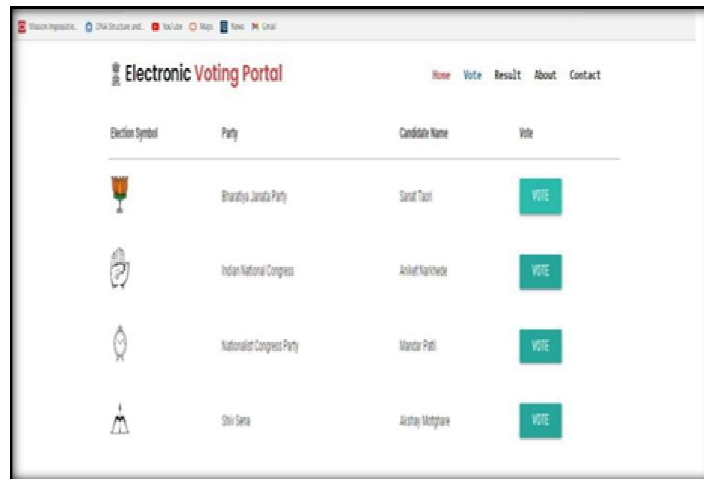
Mission Impossible... DNA Structure and... YouTube Maps News Gmail

Electronic Voting Portal

Home Vote Result About Contact

| Election Symbol | Party | Candidate Name | Vote |
|---|---|---|---|
| | Bharatiya Janata Party | Sanat Tacri | VOTE |
| | Indian National Congress | Aniket Narkhede | VOTE |
| | Nationalist Congress Party | Mandar Patil | VOTE |
| | Shiv Sena | Akshay Motghare | VOTE |